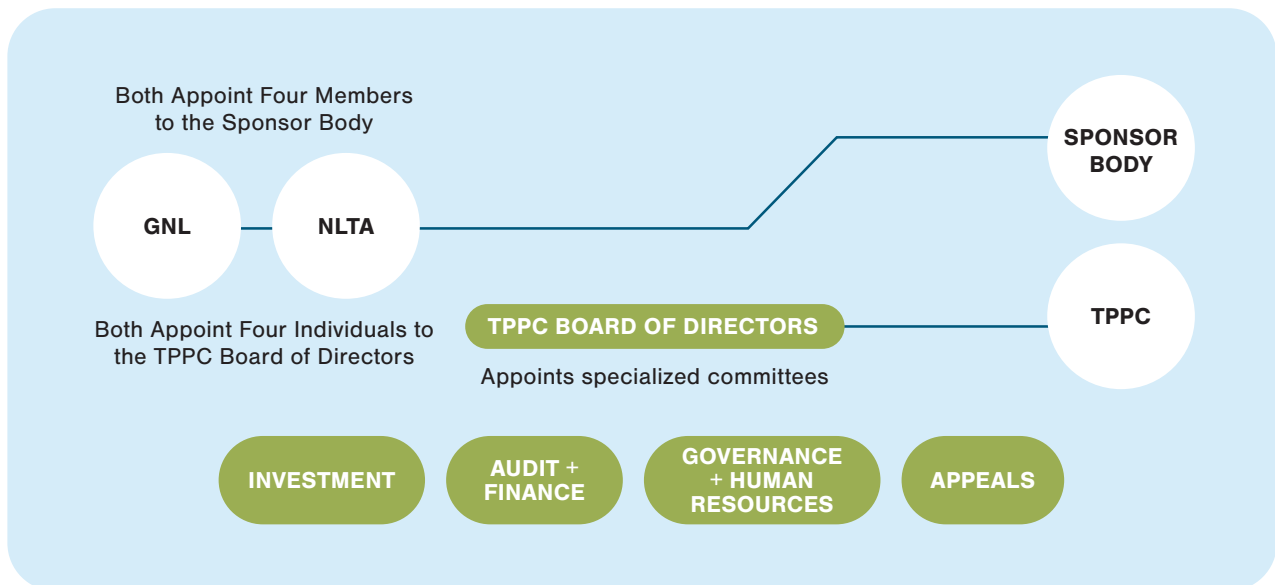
Both Appoint Four Members to the Sponsor Body

SPONSOR BODY

GNL

NLTA

Both Appoint Four Individuals to the TPPC Board of Directors

TPPC BOARD OF DIRECTORS

TPPC

Appoints specialized committees

INVESTMENT

AUDIT + FINANCE

GOVERNANCE + HUMAN RESOURCES

APPEALS